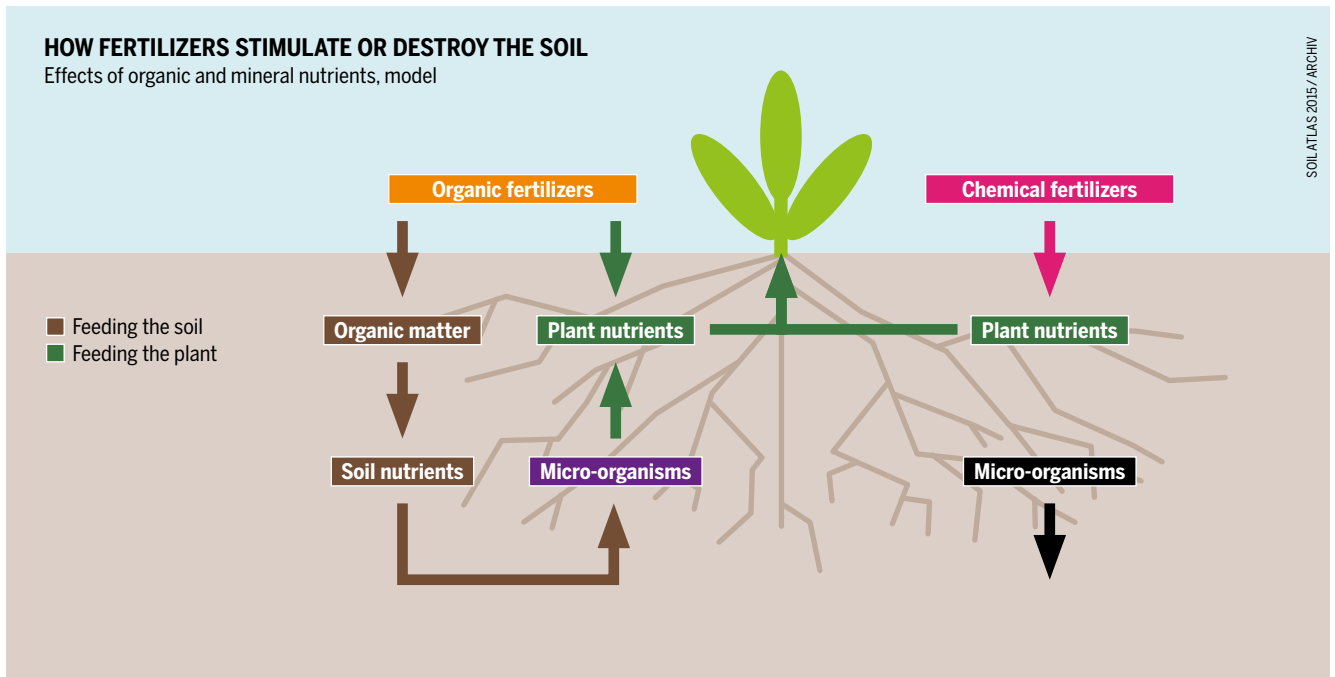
HOW FERTILIZERS STIMULATE OR DESTROY THE SOIL
Effects of organic and mineral nutrients, model

SOIL ATLAS 2015 / ARCHIV

Organic fertilizers

Chemical fertilizers

Feeding the soil
Feeding the plant

Organic matter

Plant nutrients

Plant nutrients

Soil nutrients

Micro-organisms

Micro-organisms